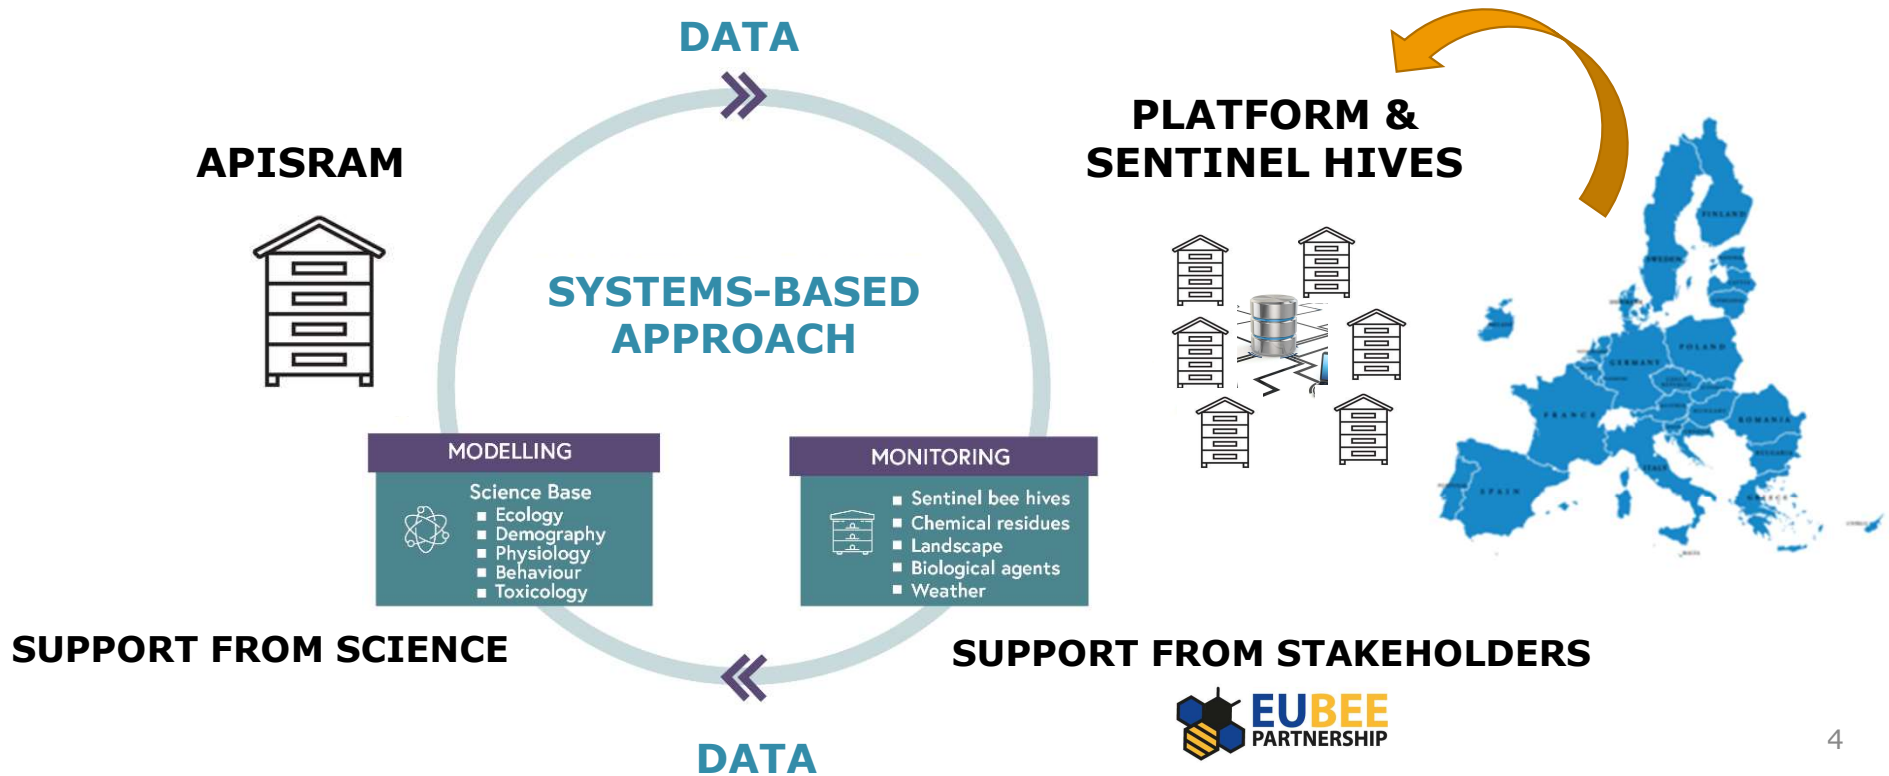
DATA

APISRAM

PLATFORM & SENTINEL HIVES

SYSTEMS-BASED APPROACH

MODELLING

Science Base
■ Ecology
■ Demography
■ Physiology
■ Behaviour
■ Toxicology

MONITORING

■ Sentinel bee hives
■ Chemical residues
■ Landscape
■ Biological agents
■ Weather

FINLAND
SWEDEN
POLAND
GERMANY
FRANCE
ROMANIA
ITALY
SPAIN

SUPPORT FROM SCIENCE

SUPPORT FROM STAKEHOLDERS

EUBEE PARTNERSHIP

DATA

4